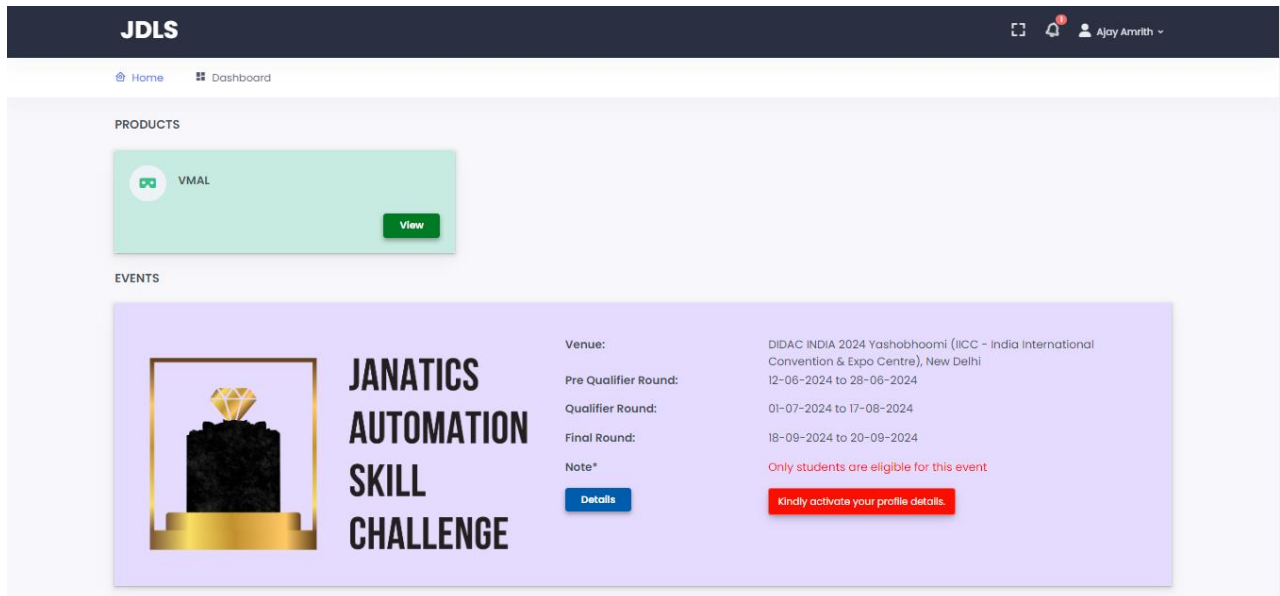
JDLS

Ajay Amrith

Home Dashboard

PRODUCTS

VMAL

View

EVENTS

JANATICS AUTOMATION SKILL CHALLENGE

| | |
|---|---|
| Venue: | DIDAC INDIA 2024 Yashobhoomi (IICC - India International Convention & Expo Centre), New Delhi |
| Pre Qualifier Round: | 12-06-2024 to 28-06-2024 |
| Qualifier Round: | 01-07-2024 to 17-08-2024 |
| Final Round: | 18-09-2024 to 20-09-2024 |
| Note* | Only students are eligible for this event |

Details

Kindly activate your profile details.